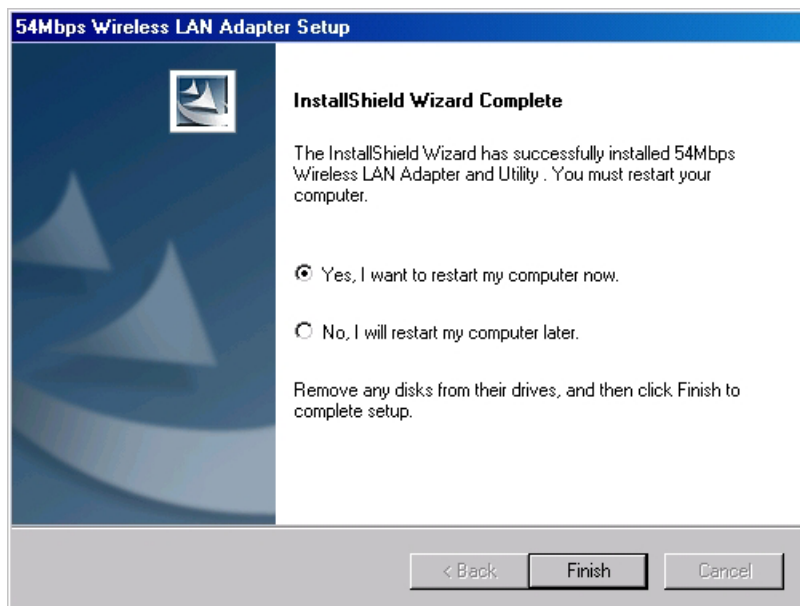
54Mbps Wireless LAN Adapter Setup

InstallShield Wizard Complete

The InstallShield Wizard has successfully installed 54Mbps Wireless LAN Adapter and Utility . You must restart your computer.

Yes, I want to restart my computer now.

No, I will restart my computer later.

Remove any disks from their drives, and then click Finish to complete setup.

< Back
Finish
Cancel